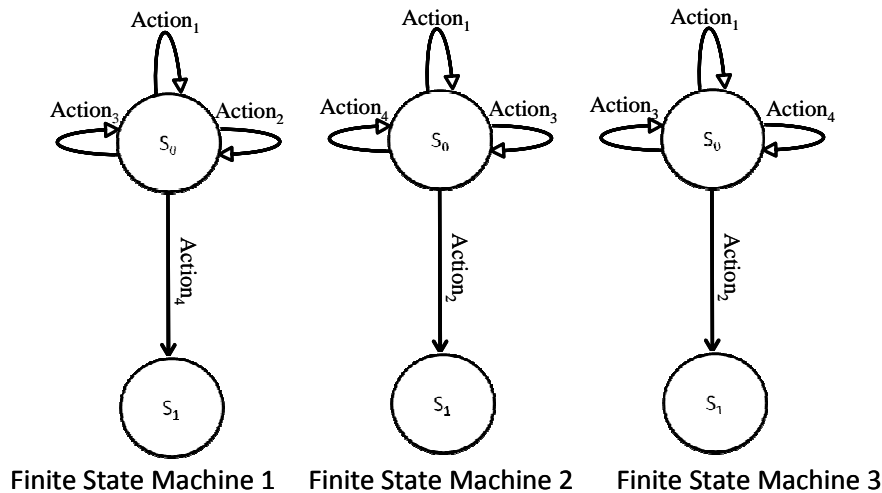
$Action_1$
$Action_3$ $Action_2$
$S_0$
$Action_4$
$S_1$
Finite State Machine 1

$Action_1$
$Action_4$ $Action_3$
$S_0$
$Action_2$
$S_1$
Finite State Machine 2

$Action_1$
$Action_3$ $Action_4$
$S_0$
$Action_2$
$S_1$
Finite State Machine 3